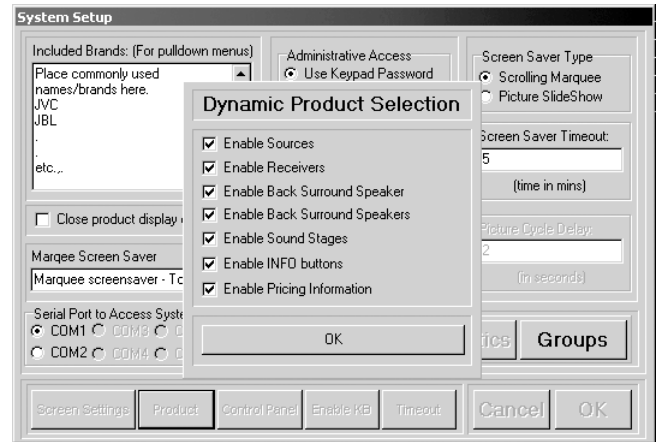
System Setup

Included Brands: (For pulldown menus)
Place commonly used names/brands here.
JVC
JBL
.
.
etc.,.

Close product display

Marqee Screen Saver
Marquee screensaver - To

Serial Port to Access Syste
COM1 COM3
COM2 COM4

Administrative Access
Use Keypad Password

Screen Saver Type
Scrolling Marquee
Picture SlideShow

Screen Saver Timeout:
5
(time in mins)

Picture Cycle Delay:
2
(in seconds)

Dynamic Product Selection
Enable Sources
Enable Receivers
Enable Back Surround Speaker
Enable Back Surround Speakers
Enable Sound Stages
Enable INFO buttons
Enable Pricing Information
OK

tics
Groups

Screen Settings
Product
Control Panel
Enable KB
Timeout
Cancel
OK